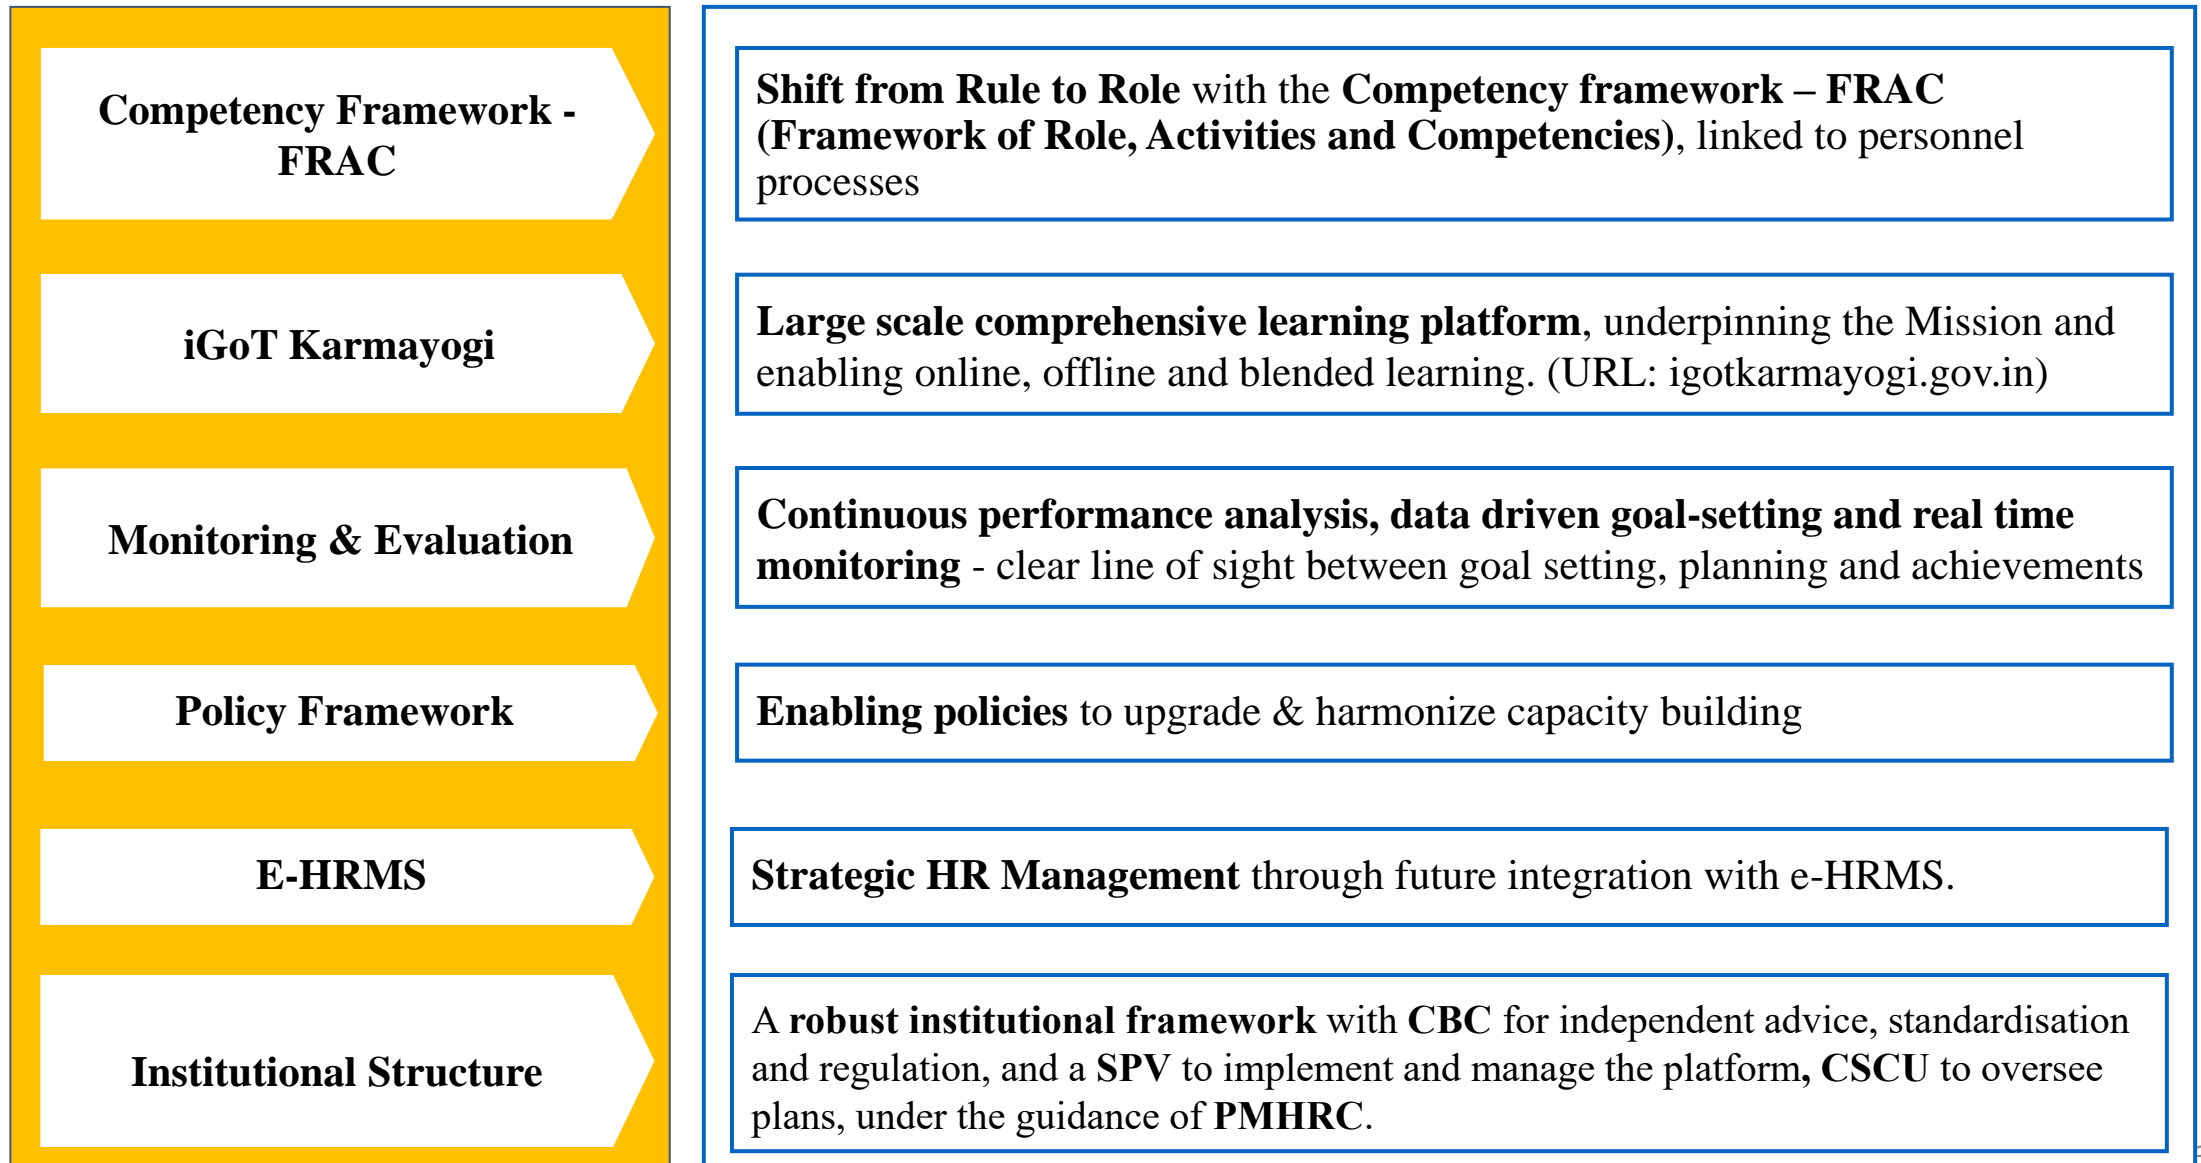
Competency Framework - FRAC

iGoT Karmayogi

Monitoring & Evaluation

Policy Framework

E-HRMS

Institutional Structure

Shift from Rule to Role with the Competency framework – FRAC (Framework of Role, Activities and Competencies), linked to personnel processes

Large scale comprehensive learning platform, underpinning the Mission and enabling online, offline and blended learning. (URL: igotkarmayogi.gov.in)

Continuous performance analysis, data driven goal-setting and real time monitoring - clear line of sight between goal setting, planning and achievements

Enabling policies to upgrade & harmonize capacity building

Strategic HR Management through future integration with e-HRMS.

A robust institutional framework with CBC for independent advice, standardisation and regulation, and a SPV to implement and manage the platform, CSCU to oversee plans, under the guidance of PMHRC.